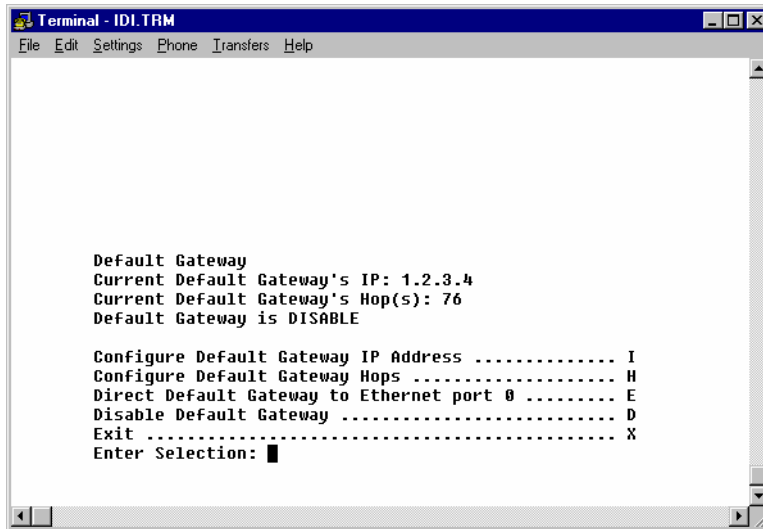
Terminal - IDI.TRM

File Edit Settings Phone Transfers Help

Default Gateway
Current Default Gateway's IP: 1.2.3.4
Current Default Gateway's Hop(s): 76
Default Gateway is DISABLE

Configure Default Gateway IP Address ............... I
Configure Default Gateway Hops ..................... H
Direct Default Gateway to Ethernet port 0 ......... E
Disable Default Gateway ............................ D
Exit ............................................... X
Enter Selection: